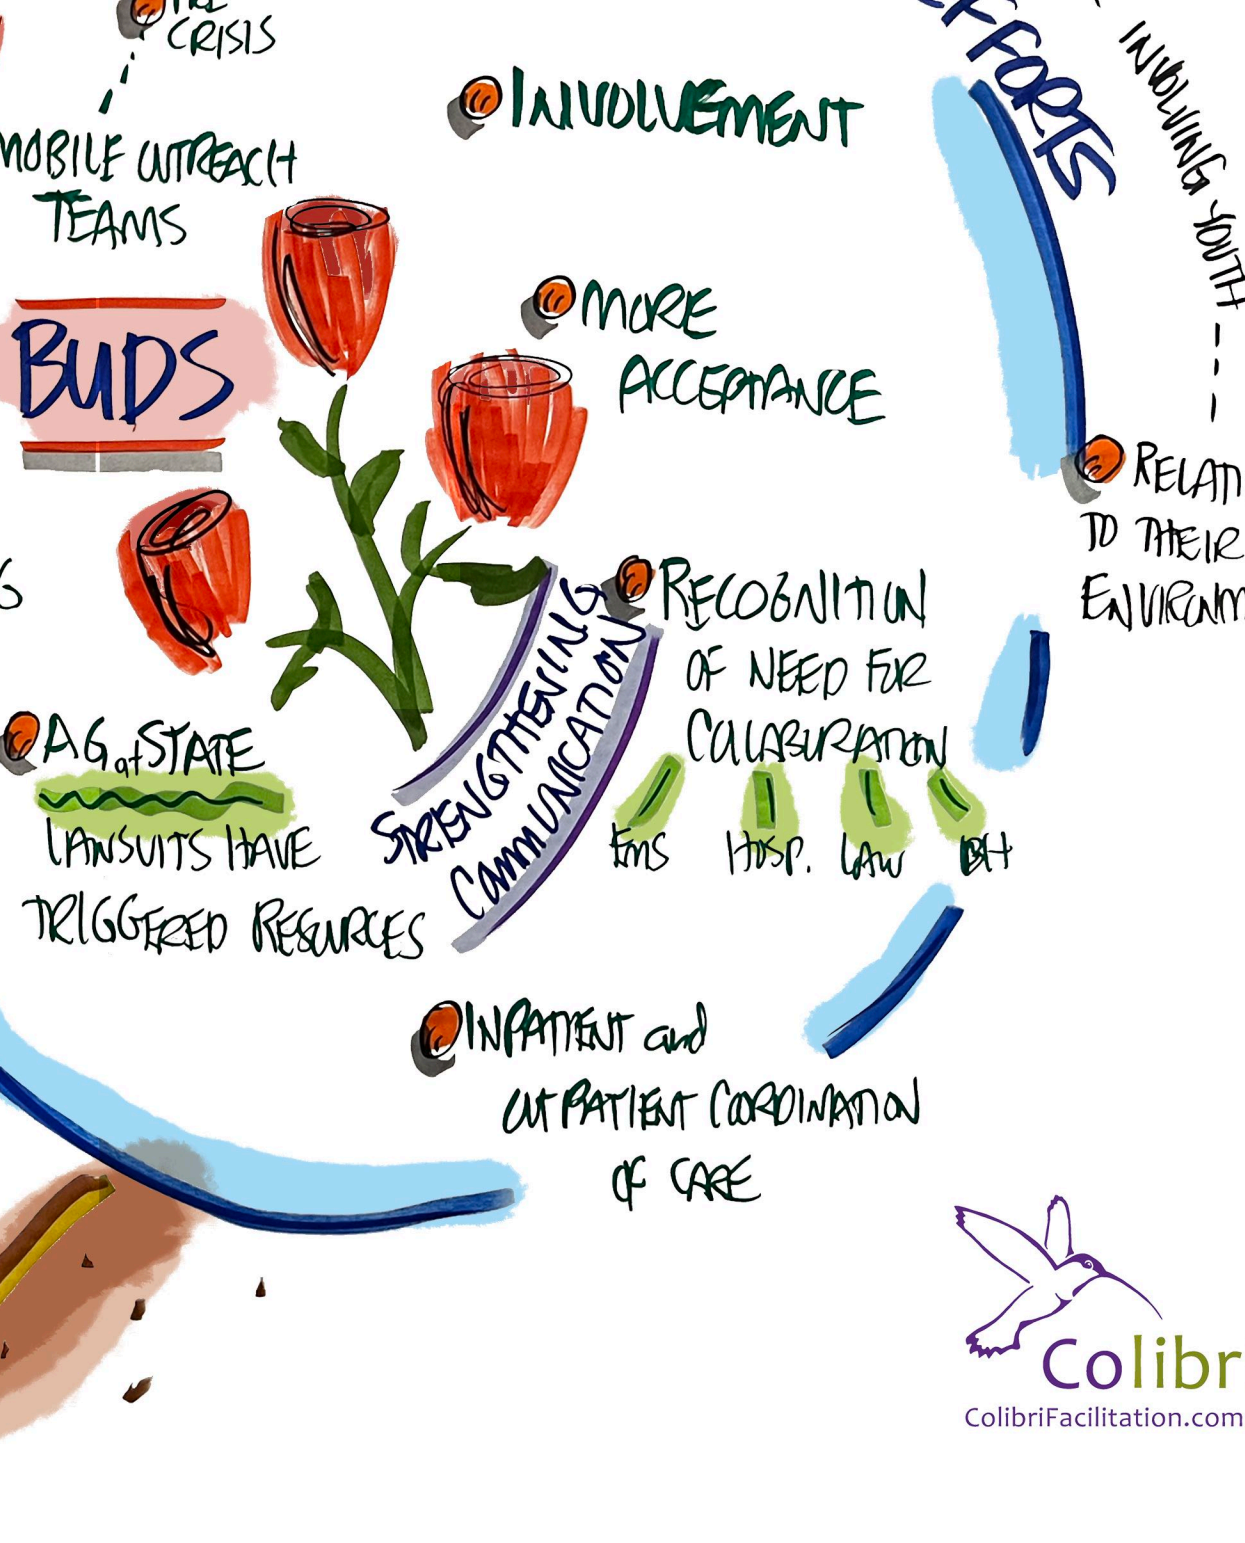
CRISIS

MOBILE OUTREACH TEAMS

INVOLVEMENT

EFFORTS

INVOLVING YOUTH...

BUDS

MORE ACCEPTANCE

RELAT TO THEIR ENVIRONM

S

RECOGNITION OF NEED FOR COLLABORATION

STRENGTHENING COMMUNICATION

AG of STATE

LAWSUITS HAVE TRIGGERED RESOURCES

EMS HOSP. LAW BH

INPATIENT and OUTPATIENT COORDINATION OF CARE

Colibr
ColibriFacilitation.com